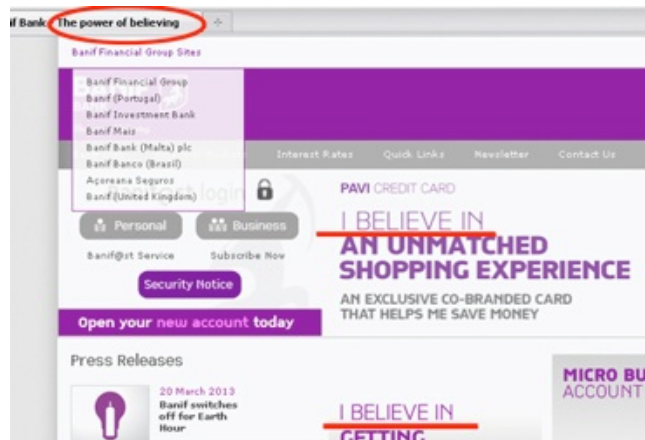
f Bank The power of believing

Banif Financial Group Sites

Banif Financial Group
Banif (Portugal)
Banif Investment Bank
Banif Mais
Banif Bank (Malta) plc
Banif Banco (Brasil)
Açoreana Seguros
Banif (United Kingdom)

Interest Rates Quick Links Newsletter Contact Us

login

Personal Business

Banif@st Service Subscribe Now

Security Notice

Open your new account today

PAVI CREDIT CARD

I BELIEVE IN
AN UNMATCHED
SHOPPING EXPERIENCE

AN EXCLUSIVE CO-BRANDED CARD
THAT HELPS ME SAVE MONEY

Press Releases

20 March 2013
Banif switches off for Earth Hour

I BELIEVE IN
GETTING

MICRO BU
ACCOUNT